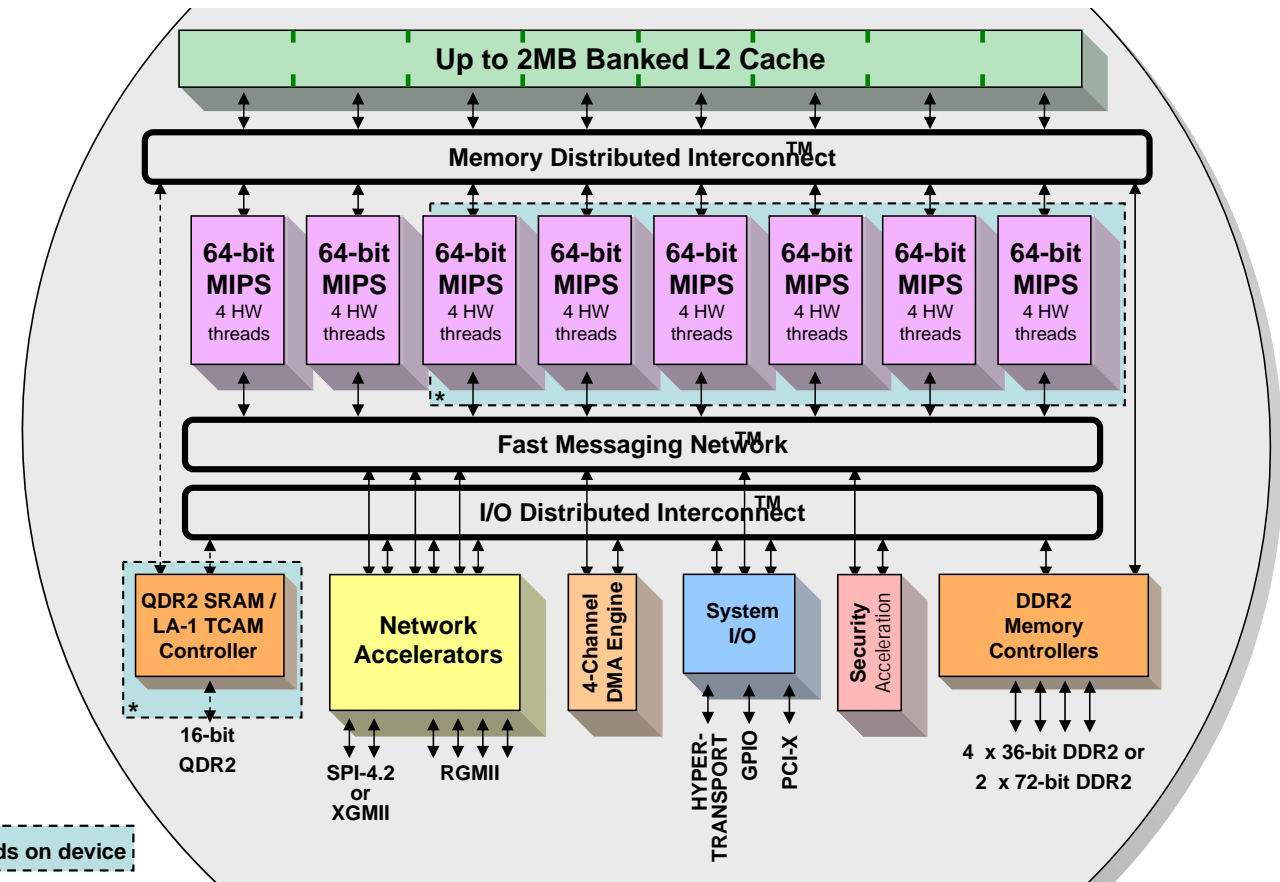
Up to 2MB Banked L2 Cache

Memory Distributed Interconnect™

64-bit MIPS 4 HW threads

64-bit MIPS 4 HW threads

64-bit MIPS 4 HW threads

64-bit MIPS 4 HW threads

64-bit MIPS 4 HW threads

64-bit MIPS 4 HW threads

64-bit MIPS 4 HW threads

64-bit MIPS 4 HW threads

*

Fast Messaging Network™

I/O Distributed Interconnect™

QDR2 SRAM / LA-1 TCAM Controller

*

16-bit QDR2

Network Accelerators

SPI-4.2 or XGMII

RGMII

4-Channel DMA Engine

System I/O

HYPER-TRANSPORT

GPIO

PCI-X

Security Acceleration

DDR2 Memory Controllers

4 x 36-bit DDR2 or 2 x 72-bit DDR2

ds on device